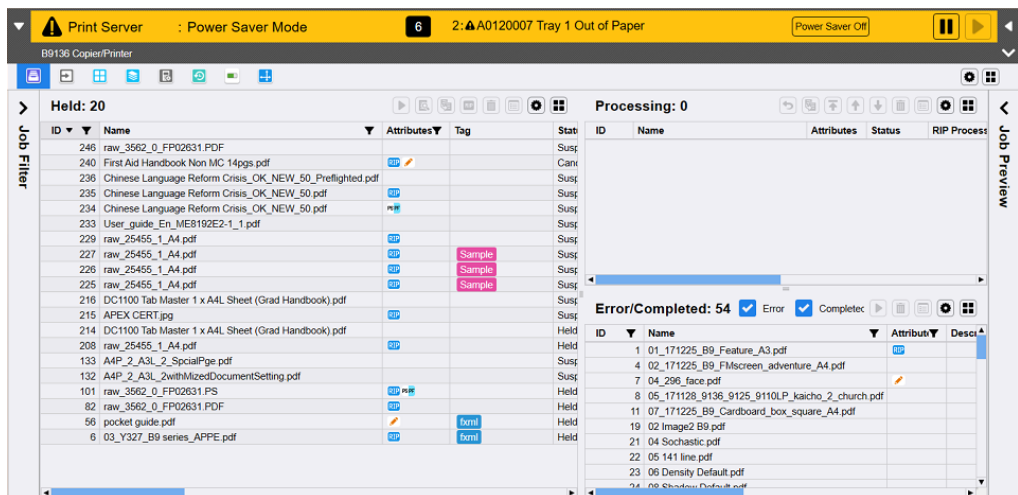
Print Server : Power Saver Mode 6 2: A0120007 Tray 1 Out of Paper Power Saver Off

B9136 Copier/Printer

Job Filter

Held: 20

| ID | Name | Attributes | Tag | Stat |
|---|---|---|---|---|
| 246 | raw_3562_0_FP02631.PDF | | | Susp |
| 240 | First Aid Handbook Non MC 14pgs.pdf | RIP | | Canc |
| 236 | Chinese Language Reform Crisis_OK_NEW_50_Preflighted.pdf | | | Susp |
| 235 | Chinese Language Reform Crisis_OK_NEW_50.pdf | RIP | | Susp |
| 234 | Chinese Language Reform Crisis_OK_NEW_50.pdf | | | Susp |
| 233 | User_guide_En_ME8192E2-1_1.pdf | | | Susp |
| 229 | raw_25455_1_A4.pdf | RIP | | Susp |
| 227 | raw_25455_1_A4.pdf | RIP | Sample | Susp |
| 226 | raw_25455_1_A4.pdf | RIP | Sample | Susp |
| 225 | raw_25455_1_A4.pdf | RIP | Sample | Susp |
| 216 | DC1100 Tab Master 1 x A4L Sheet (Grad Handbook).pdf | | | Susp |
| 215 | APEX CERT.jpg | RIP | | Susp |
| 214 | DC1100 Tab Master 1 x A4L Sheet (Grad Handbook).pdf | | | Held |
| 208 | raw_25455_1_A4.pdf | RIP | | Held |
| 133 | A4P_2_A3L_2_SpcialPge.pdf | | | Susp |
| 132 | A4P_2_A3L_2withMizedDocumentSetting.pdf | | | Susp |
| 101 | raw_3562_0_FP02631.PS | RIP | | Held |
| 82 | raw_3562_0_FP02631.PDF | RIP | | Held |
| 56 | pocket guide.pdf | | fxml | Held |
| 6 | 03_Y327_B9 series_APPE.pdf | RIP | fxml | Held |

Processing: 0

| ID | Name | Attributes | Status | RIP Process |
|---|---|---|---|---|

Error/Completed: 54 Error Completed

| ID | Name | Attribut | Desc |
|---|---|---|---|
| 1 | 01_171225_B9_Feature_A3.pdf | RIP | |
| 4 | 02_171225_B9_FMscreen_adventure_A4.pdf | | |
| 7 | 04_296_face.pdf | | |
| 8 | 05_171128_9136_9125_9110LP_kaicho_2_church.pdf | | |
| 11 | 07_171225_B9_Cardboard_box_square_A4.pdf | | |
| 19 | 02 Image2 B9.pdf | | |
| 21 | 04 Sochastic.pdf | | |
| 22 | 05 141 line.pdf | | |
| 23 | 06 Density Default.pdf | | |
| 24 | 08 Shadow Default.pdf | | |

Job Preview